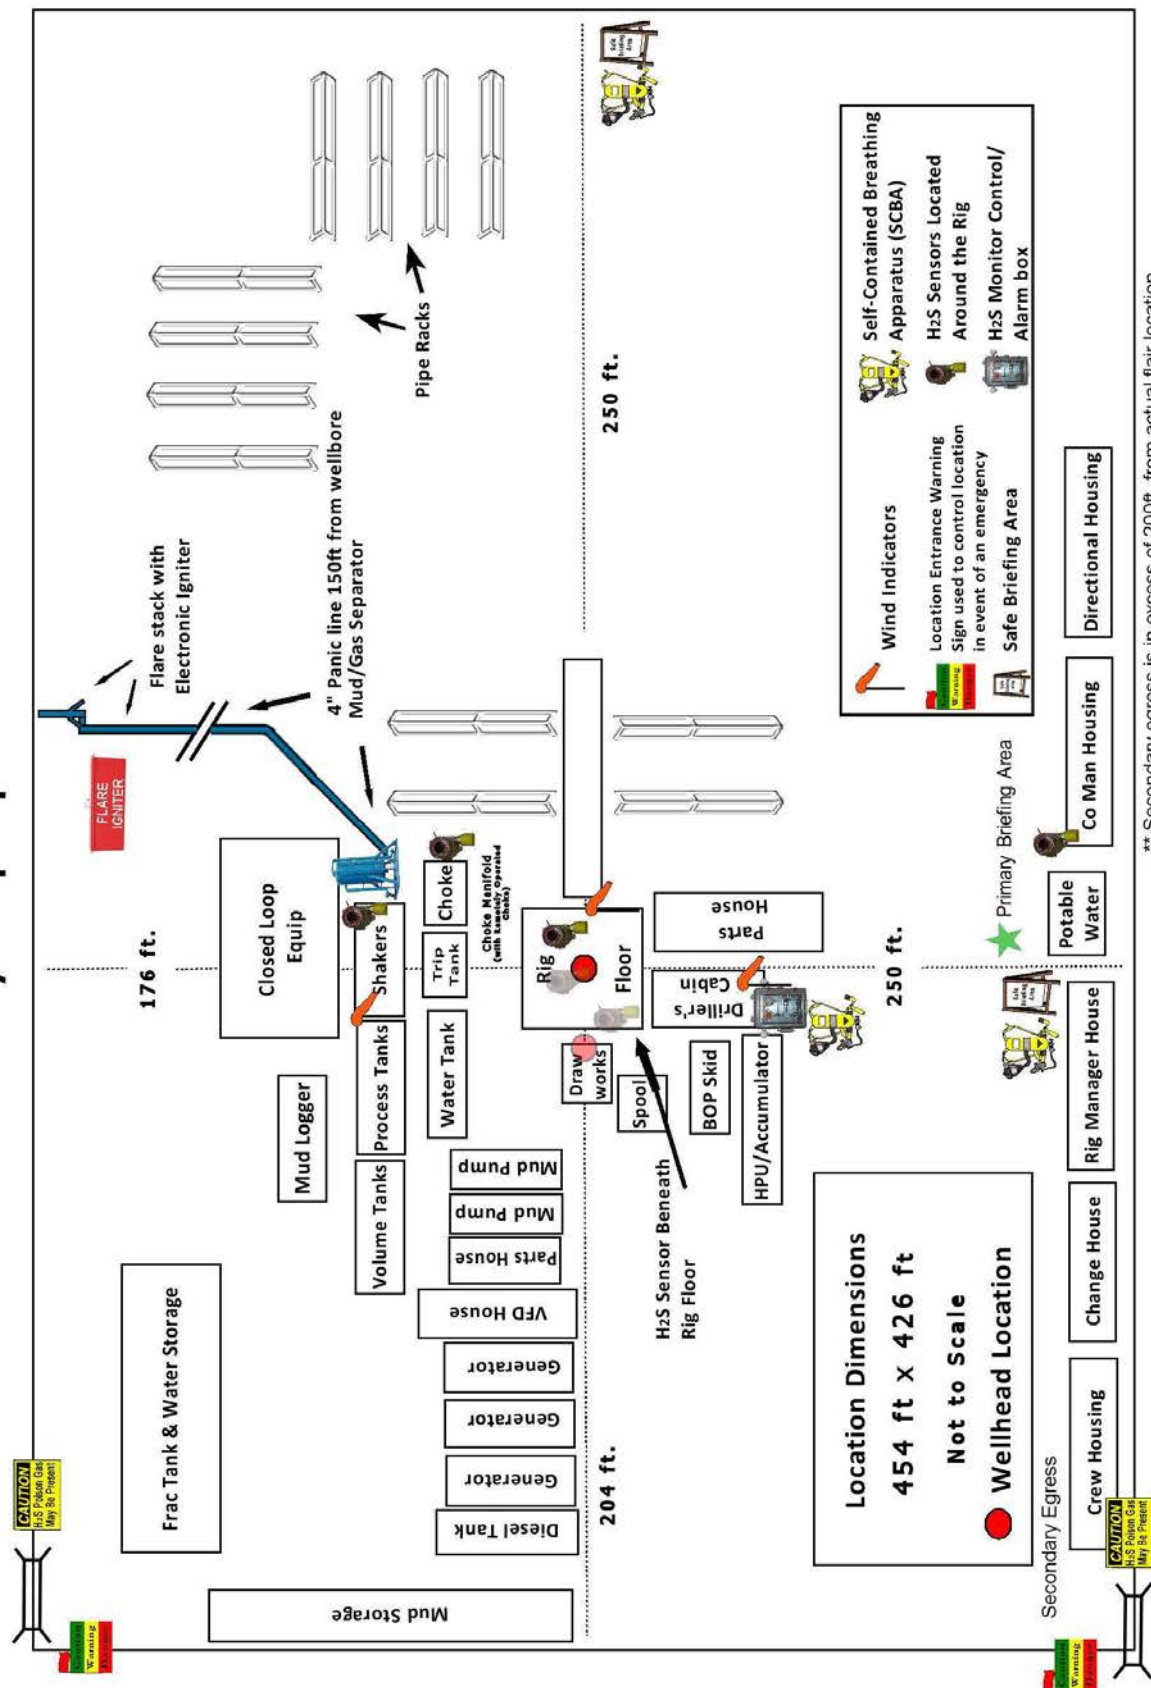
Frac Tank & Water Storage
Mud Storage
Diesel Tank
Generator
Generator
Generator
VFD House
Parts House
Mud Pump
Mud Pump
Volume Tanks
Mud Logger
Process Tanks
Water Tank
Closed Loop Equip
Shakers
Trip Tank
Choke
Choke Manifold (with Remotely Operated Chokes)
FLARE IGNITER
Flare stack with Electronic Igniter
4" Panic line 150ft from wellbore Mud/Gas Separator
Pipe Racks
176 ft.
204 ft.
250 ft.
250 ft.
Rig Floor
Draw works
Spool
BOP Skid
HPU/Accumulator
Driller's Cabin
Parts House
H2S Sensor Beneath Rig Floor
Location Dimensions
454 ft x 426 ft
Not to Scale
Wellhead Location
Secondary Egress
Crew Housing
Change House
Rig Manager House
Potable Water
Primary Briefing Area
Co Man Housing
Directional Housing
Wind Indicators
Location Entrance Warning Sign used to control location in event of an emergency
Safe Briefing Area
Self-Contained Breathing Apparatus (SCBA)
H2S Sensors Located Around the Rig
H2S Monitor Control/ Alarm box
CAUTION H2S Poison Gas May Be Present
CAUTION H2S Poison Gas May Be Present
Caution Warning Danger
Caution Warning Danger
** Secondary egress is in excess of 200ft. from actual flair location